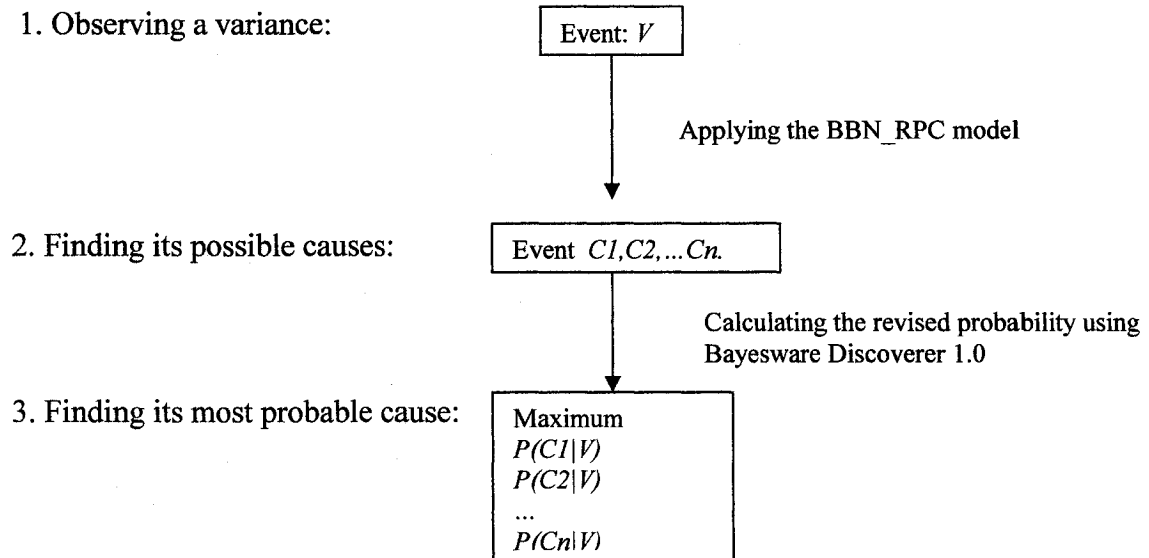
1. Observing a variance:

Event: $V$

Applying the BBN_RPC model

2. Finding its possible causes:

Event $C1, C2, \ldots Cn.$

Calculating the revised probability using Bayesware Discoverer 1.0

3. Finding its most probable cause:

Maximum
$P(C1|V)$
$P(C2|V)$
...
$P(Cn|V)$